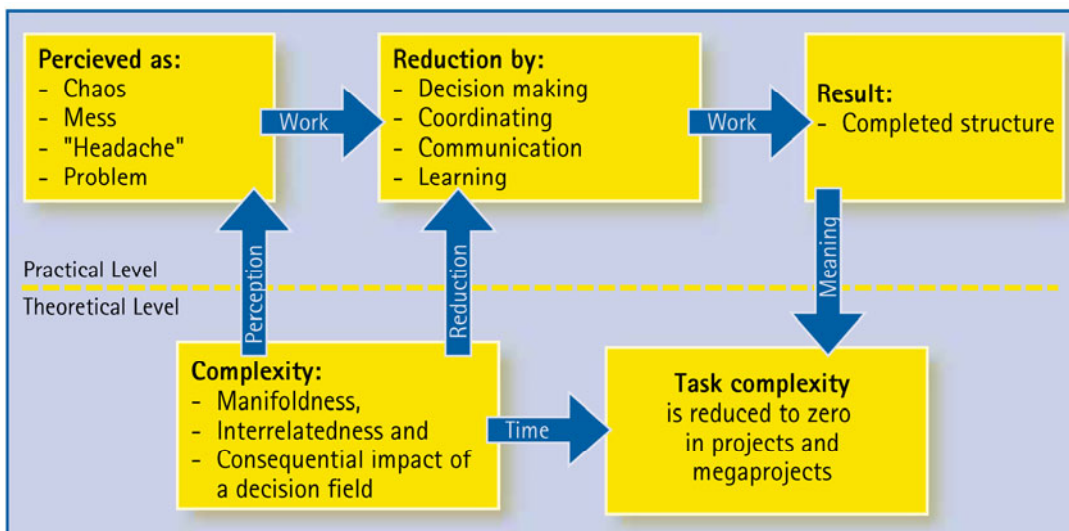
**Percieved as:**
- Chaos
- Mess
- "Headache"
- Problem

Work

**Reduction by:**
- Decision making
- Coordinating
- Communication
- Learning

Work

**Result:**
- Completed structure

Perception

Reduction

Meaning

Practical Level

Theoretical Level

**Complexity:**
- Manifoldness,
- Interrelatedness and
- Consequential impact of a decision field

Time

**Task complexity**
is reduced to zero in projects and megaprojects